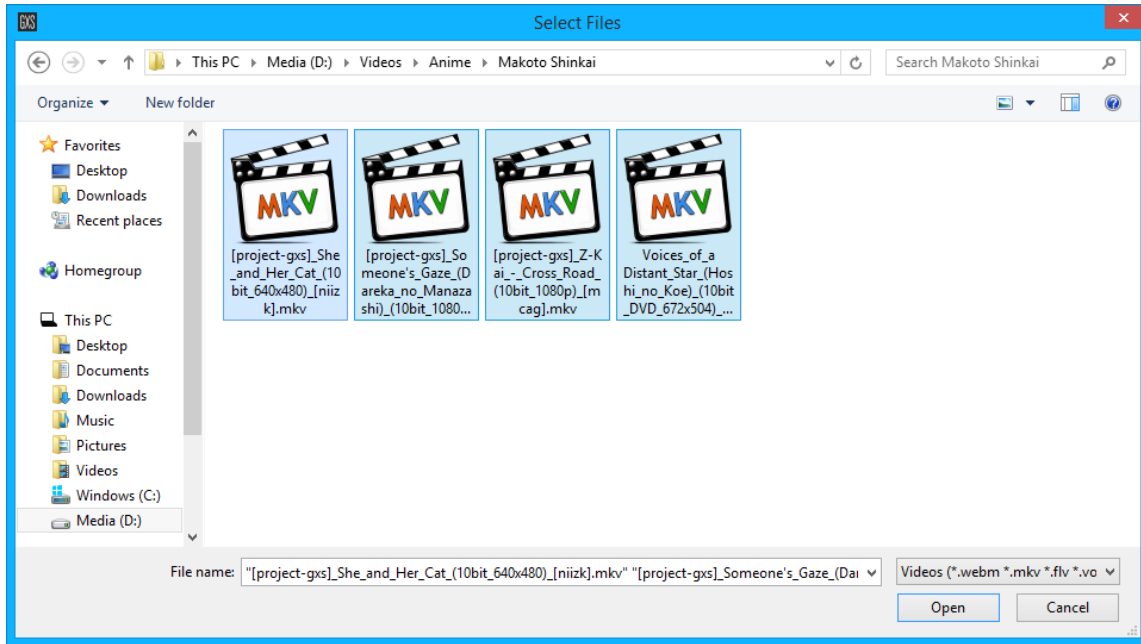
GXS
Select Files

This PC › Media (D:) › Videos › Anime › Makoto Shinkai

Search Makoto Shinkai

Organize ▾
New folder

Favorites
Desktop
Downloads
Recent places

Homegroup

This PC
Desktop
Documents
Downloads
Music
Pictures
Videos
Windows (C:)
Media (D:)

MKV
[project-gxs]_She_and_Her_Cat_(10bit_640x480)_[niizk].mkv

MKV
[project-gxs]_Someone's_Gaze_(Dareka_no_Manazashi)_(10bit_1080...

MKV
[project-gxs]_Z-Kai_-_Cross_Road_(10bit_1080p)_[mcag].mkv

MKV
Voices_of_a_Distant_Star_(Hoshi_no_Koe)_(10bit_DVD_672x504)_...

File name: "[project-gxs]_She_and_Her_Cat_(10bit_640x480)_[niizk].mkv" "[project-gxs]_Someone's_Gaze_(Dar

Videos (*.webm *.mkv *.flv *.vo

Open
Cancel